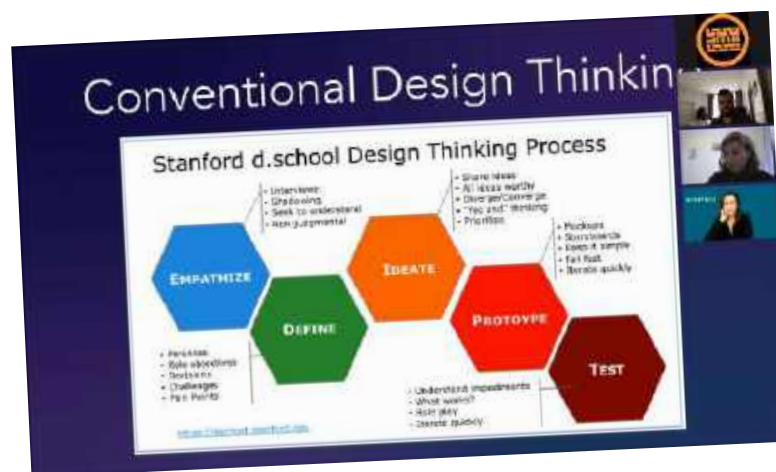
Conventional Design Thinkin

Stanford d.school Design Thinking Process

- Interviews
- Shadowing
- Seek to understand
- Non-judgmental

EMPATHIZE

DEFINE

- Personas
- Role objectives
- Decisions
- Challenges
- Pain Points

- Share ideas
- All ideas worthy
- Diverge/Converge
- "Yes and" thinking
- Prioritize

IDEATE

- Mockups
- Storyboards
- Keep it simple
- Fail fast
- Iterate quickly

PROTOTYPE

TEST

- Understand impediments
- What works?
- Role play
- Iterate quickly

https://dschool.stanford.edu